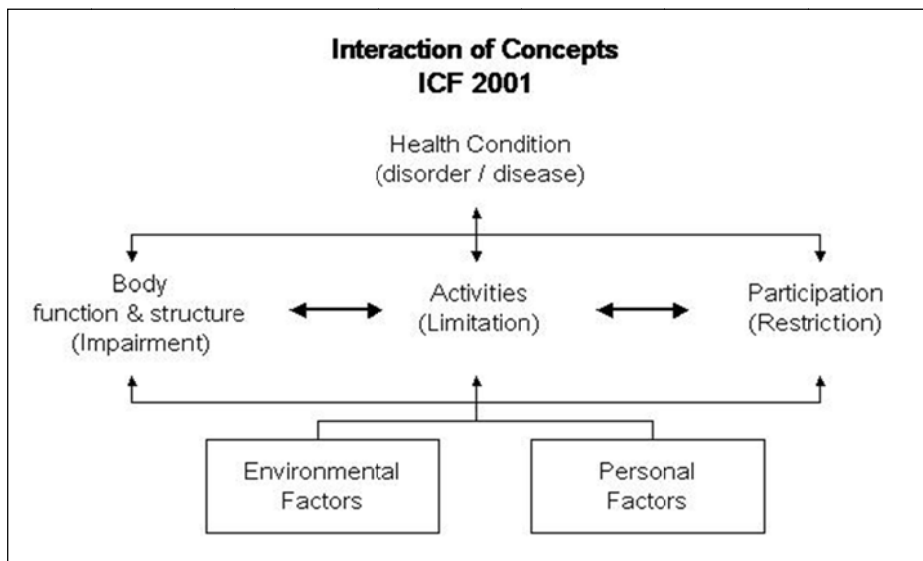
Interaction of Concepts
ICF 2001

Health Condition
(disorder / disease)

Body
function & structure
(Impairment)

Activities
(Limitation)

Participation
(Restriction)

Environmental
Factors

Personal
Factors